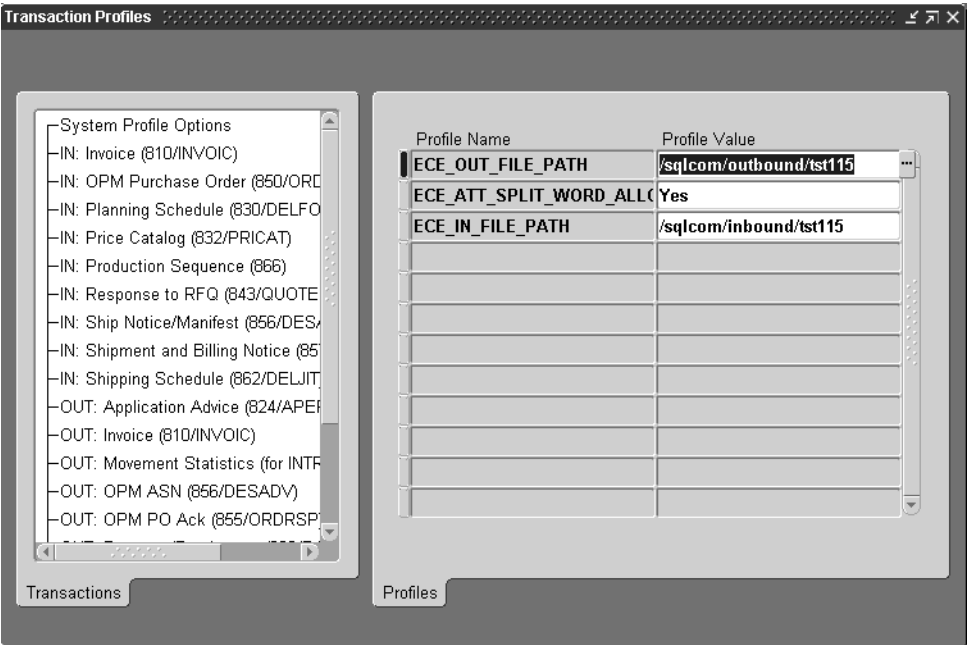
Transaction Profiles

System Profile Options
IN: Invoice (810/INVOIC)
IN: OPM Purchase Order (850/ORD
IN: Planning Schedule (830/DELFO
IN: Price Catalog (832/PRICAT)
IN: Production Sequence (866)
IN: Response to RFQ (843/QUOTE
IN: Ship Notice/Manifest (856/DES
IN: Shipment and Billing Notice (85
IN: Shipping Schedule (862/DELJIT
OUT: Application Advice (824/APEF
OUT: Invoice (810/INVOIC)
OUT: Movement Statistics (for INTR
OUT: OPM ASN (856/DESADV)
OUT: OPM PO Ack (855/ORDRSP
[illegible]

Transactions

| Profile Name | Profile Value |
|---|---|
| ECE_OUT_FILE_PATH | /sqlcom/outbound/tst115 |
| ECE_ATT_SPLIT_WORD_ALL( | Yes |
| ECE_IN_FILE_PATH | /sqlcom/inbound/tst115 |

Profiles